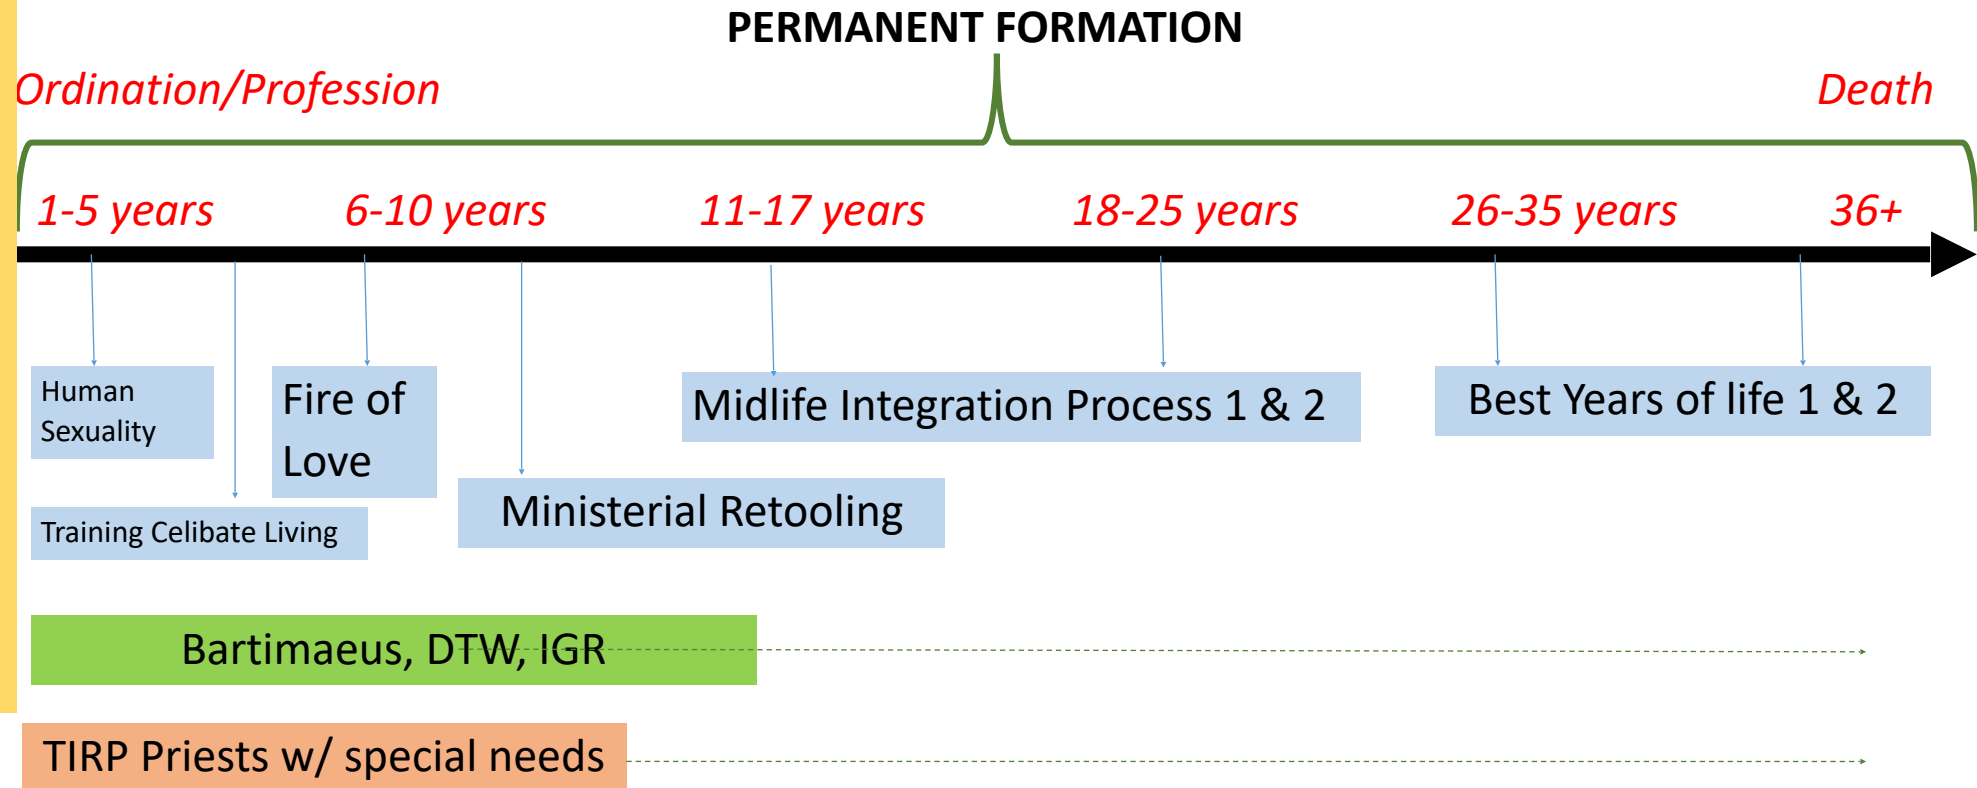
PERMANENT FORMATION

Ordination/Profession

Death

1-5 years

6-10 years

11-17 years

18-25 years

26-35 years

36+

Human Sexuality

Fire of Love

Midlife Integration Process 1 & 2

Best Years of life 1 & 2

Training Celibate Living

Ministerial Retooling

Bartimaeus, DTW, IGR

TIRP Priests w/ special needs